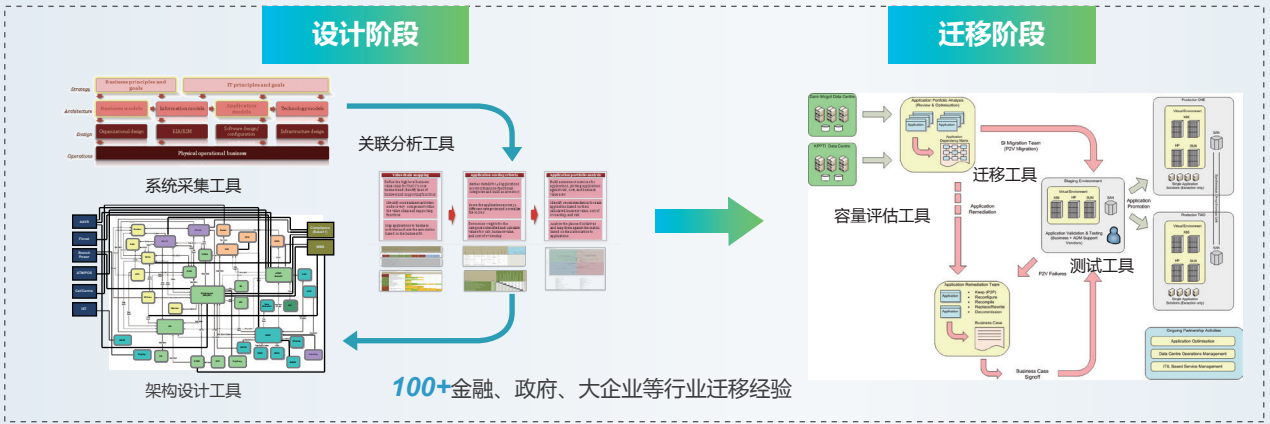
设计阶段

迁移阶段

Strategy
Business principles and goals
IT principles and goals
Architecture
Business models
Information models
Application models
Technology models
Design
Organizational design
EIA/EIM
Software design/configuration
Infrastructure design
Operations
Physical operational business

系统采集工具

关联分析工具

架构设计工具

100+金融、政府、大企业等行业迁移经验

迁移工具

容量评估工具

测试工具

Application Portfolio Analysis (Review & Optimization)

SI Migration Team (P2V Migration)

Staging Environment

Application Remediation

Application Remediation Team

P2V Failures

Business Case

Business Case Signoff

Application Promotion

Ongoing Partnership Activities

Application Optimisation

Data Centre Operations Management

ITIL Based Service Management